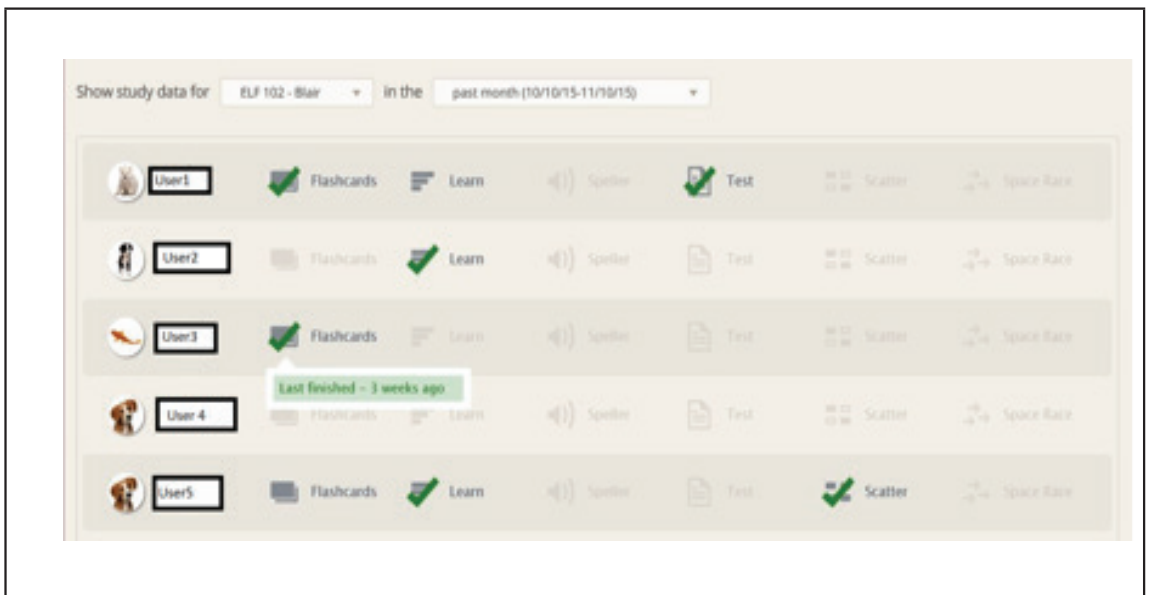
Show study data for ELF 102 - Blair in the past month (10/10/15-11/10/15)

User1 Flashcards Learn Speller Test Scatter Space Race

User2 Flashcards Learn Speller Test Scatter Space Race

User3 Flashcards Learn Speller Test Scatter Space Race

Last finished – 3 weeks ago

User 4 Flashcards Learn Speller Test Scatter Space Race

User5 Flashcards Learn Speller Test Scatter Space Race